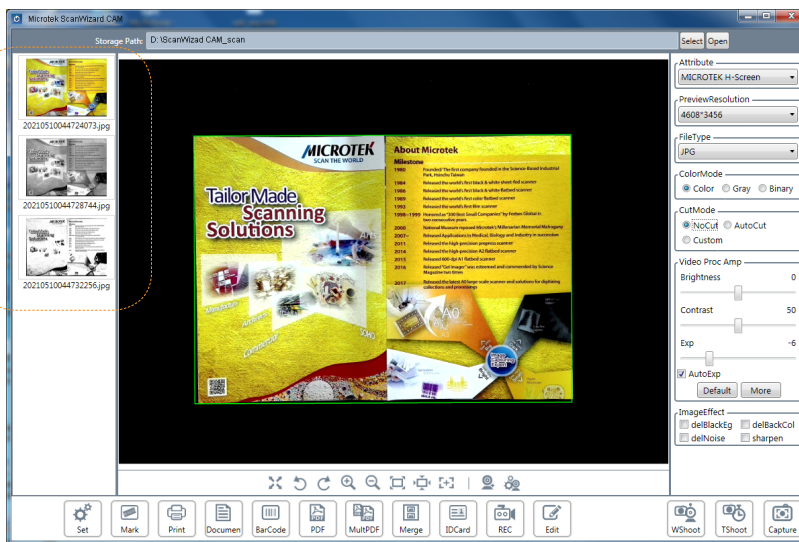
Microtek ScanWizard CAM

Storage Path: D:\ScanWizad CAM_scan

Select Open

20210510044724073.jpg

20210510044728744.jpg

20210510044732256.jpg

MICROTEK
SCAN THE WORLD

Tailor Made Scanning Solutions

About Microtek

Milestone

1980 Founded "The first company founded in the Science-Based Industrial Park, Hsinchu Taiwan"
1984 Released the world's first black & white sheet-fed scanner
1986 Released the world's first black & white flatbed scanner
1989 Released the world's first color flatbed scanner
1993 Released the world's first film scanner
1998~1999 Honored as "200 Best Small Companies" by Forbes Global in two consecutive years
2000 National Museum reposed Microtek's Millennium Artifact Mahogany
2007~ Released Applications in Medical, Biology and Industry in succession
2011 Released the high-precision prepress scanner
2014 Released the high-precision A3 flatbed scanner
2015 Released 600 dpi A1 flatbed scanner
2016 Released "Gel Imager" was esteemed and commended by Science Magazine two times
2017 Released the latest A0 large-scale scanner and solutions for digitizing collections and processing

Attribute
MICROTEK H-Screen

PreviewResolution
4608*3456

FileType
JPG

ColorMode
Color Gray Binary

CutMode
NoCut AutoCut
Custom

Video Proc Amp
Brightness 0
Contrast 50
Exp -6
AutoExp
Default More

ImageEffect
delBlackEg delBackCol
delNoise sharpen

Set Mark Print Documen BarCode PDF MultPDF Merge IDCard REC Edit WShoot TShoot Capture